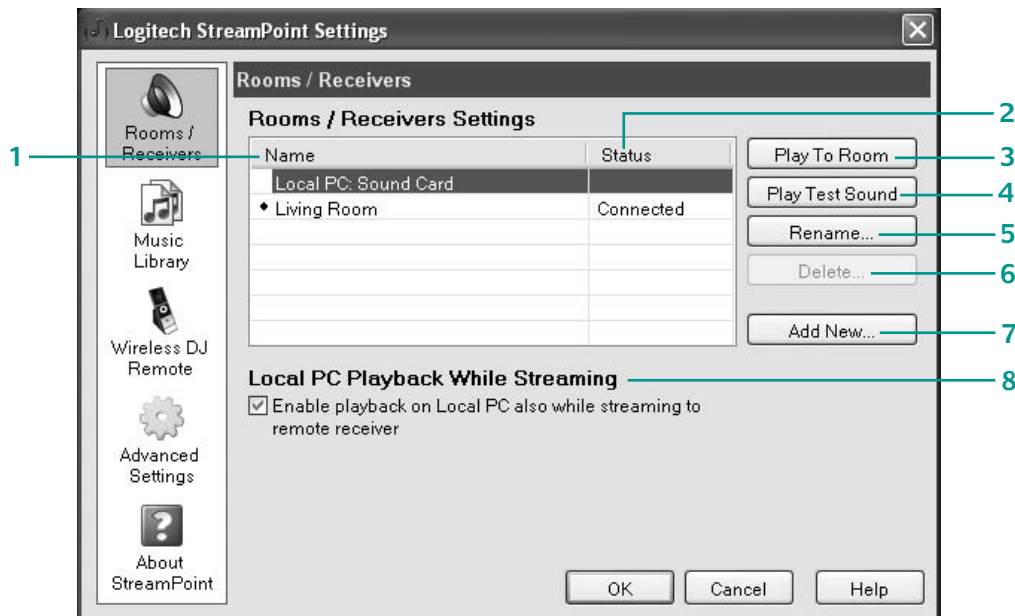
Logitech StreamPoint Settings

Rooms / Receivers

Music Library

Wireless DJ Remote

Advanced Settings

About StreamPoint

Rooms / Receivers

Rooms / Receivers Settings

| Name | Status |
|---|---|
| Local PC: Sound Card | |
| ◆ Living Room | Connected |

Play To Room

Play Test Sound

Rename...

Delete...

Add New...

Local PC Playback While Streaming

☑ Enable playback on Local PC also while streaming to remote receiver

OK

Cancel

Help

1

2

3

4

5

6

7

8